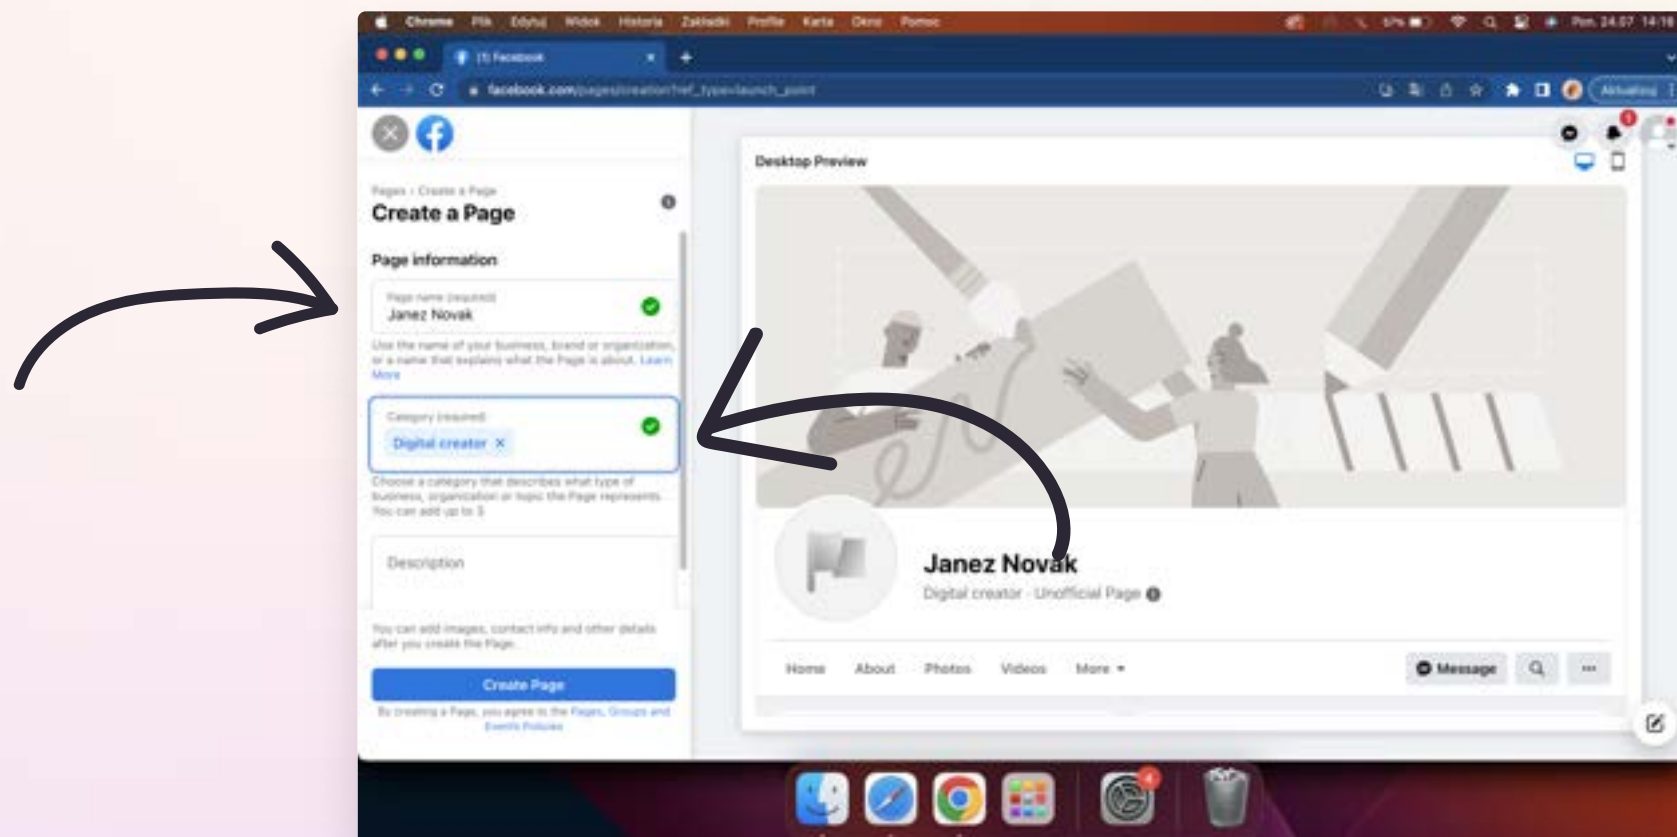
Chrome Plik Edycja Widok Historia Zakładki Profile Karta Okno Pomoc

Pon. 24.07 14:18

(1) Facebook

facebook.com/pages/creation/?ref_type=launch_point

Aktualizuj

Pages › Create a Page

Create a Page

Page information

Page name (required)

Janez Novak

Use the name of your business, brand or organization, or a name that explains what the Page is about. Learn More

Category (required)

Digital creator ×

Choose a category that describes what type of business, organization or topic the Page represents. You can add up to 3.

Description

You can add images, contact info and other details after you create the Page.

Create Page

By creating a Page, you agree to the Pages, Groups and Events Policies

Desktop Preview

Janez Novak

Digital creator · Unofficial Page

Home About Photos Videos More ▾

Message